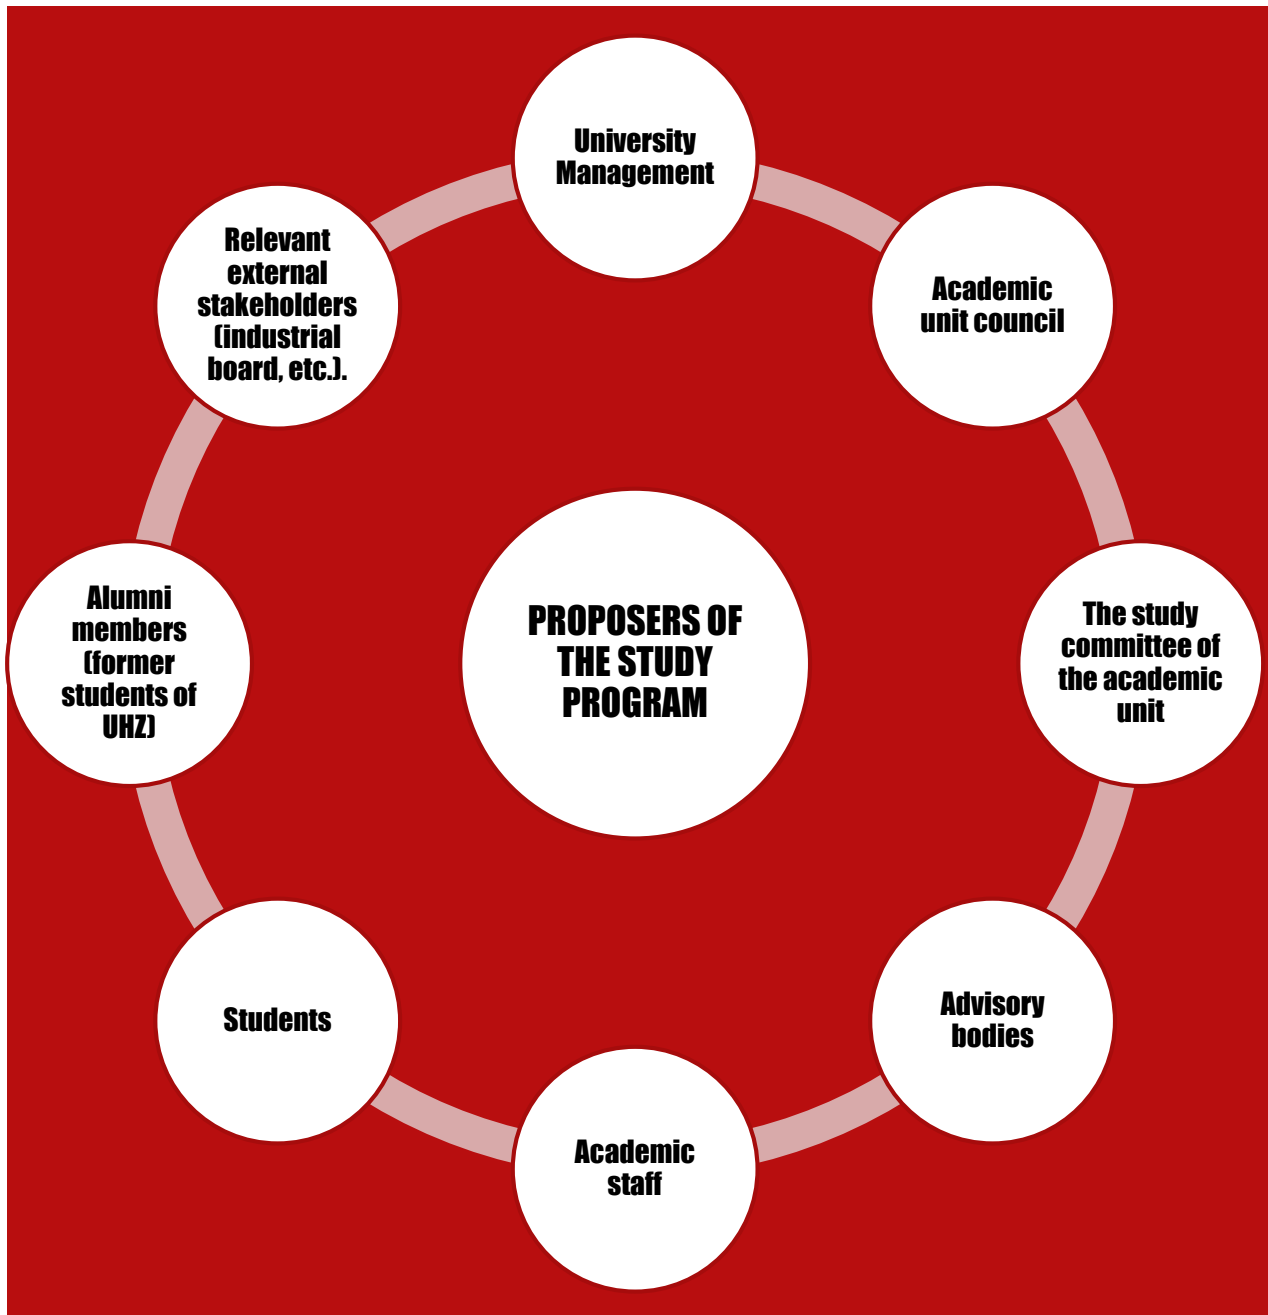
PROPOSERS OF THE STUDY PROGRAM

University Management

Academic unit council

The study committee of the academic unit

Advisory bodies

Academic staff

Students

Alumni members (former students of UHZ)

Relevant external stakeholders (industrial board, etc.).